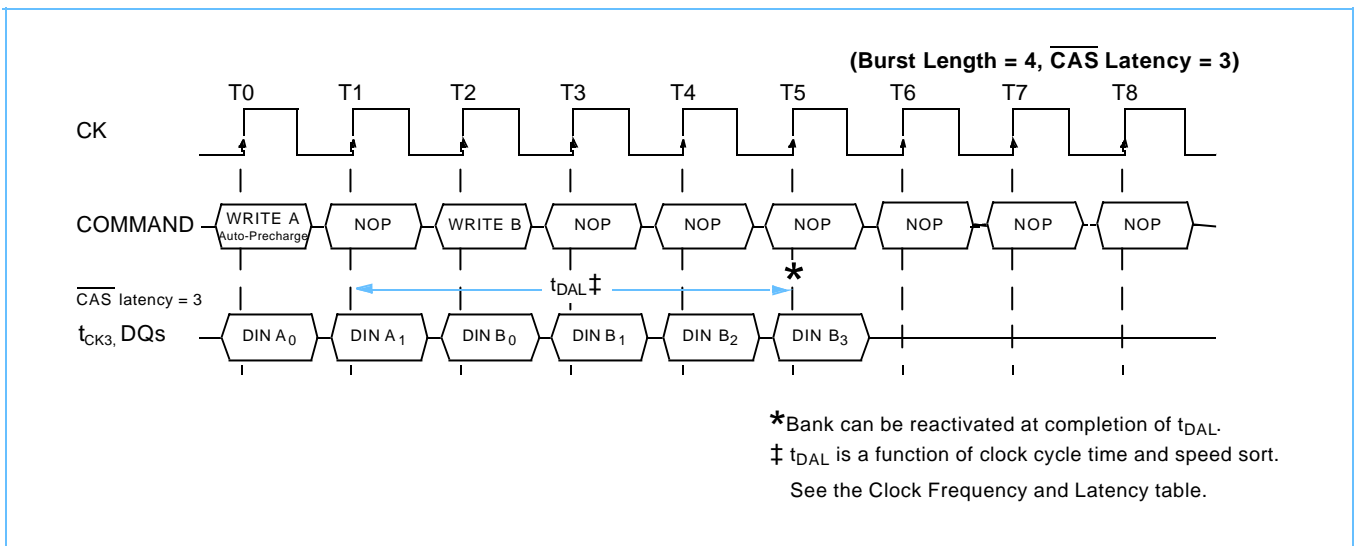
(Burst Length = 4, $\overline{\text{CAS}}$ Latency = 3)

T0 T1 T2 T3 T4 T5 T6 T7 T8

CK

COMMAND WRITE A Auto-Precharge NOP WRITE B NOP NOP NOP NOP NOP NOP

$\overline{\text{CAS}}$ latency = 3

$t_{DAL}$ ‡

*

$t_{CK3,}$ DQs DIN $A_0$ DIN $A_1$ DIN $B_0$ DIN $B_1$ DIN $B_2$ DIN $B_3$

*Bank can be reactivated at completion of $t_{DAL}$.

‡ $t_{DAL}$ is a function of clock cycle time and speed sort. See the Clock Frequency and Latency table.